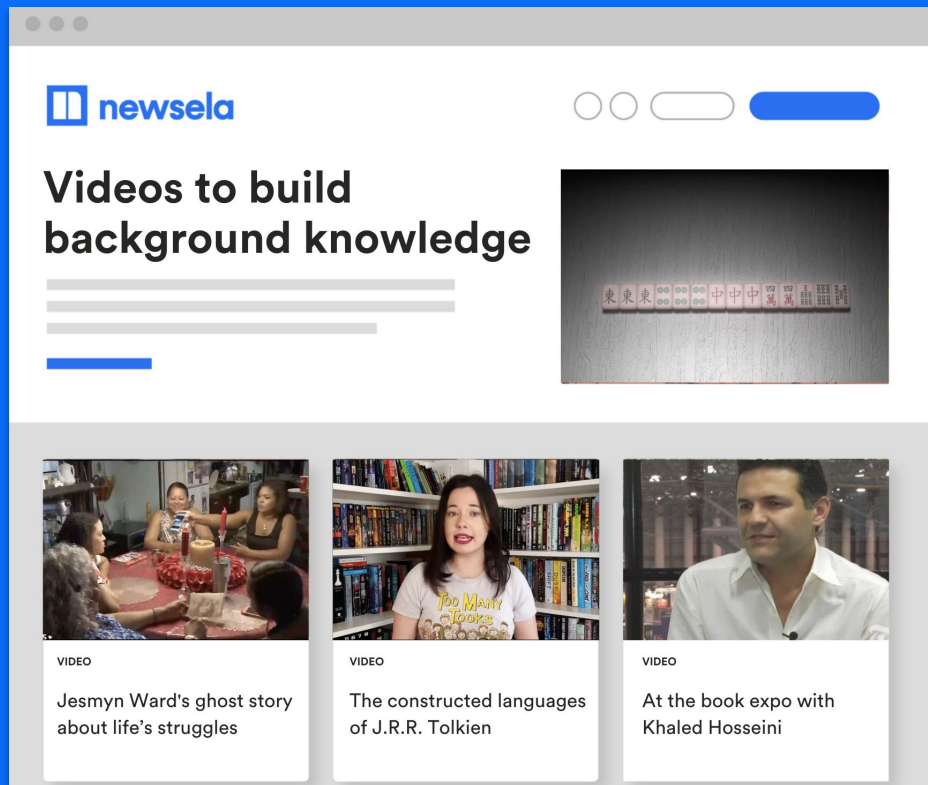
newsela

Videos to build background knowledge

東東東 中中中 四萬 四萬

VIDEO

Jesmyn Ward's ghost story about life's struggles

TOO MANY BOOKS

VIDEO

The constructed languages of J.R.R. Tolkien

VIDEO

At the book expo with Khaled Hosseini